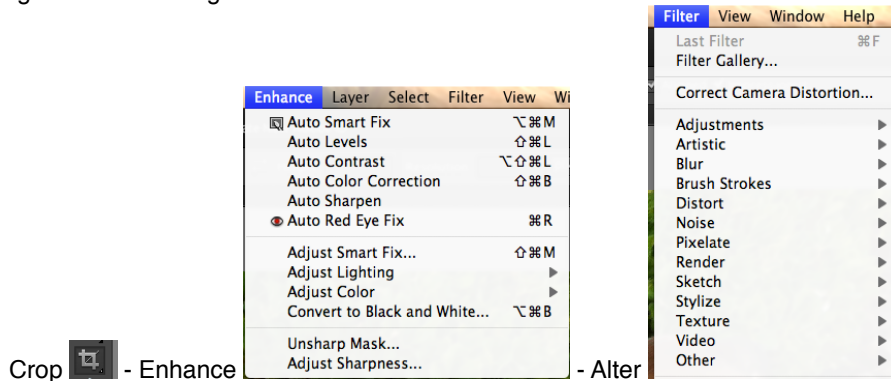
Enhance Layer Select Filter View Wi

Auto Smart Fix ⌥⌘M
Auto Levels ⇧⌘L
Auto Contrast ⌥⇧⌘L
Auto Color Correction ⇧⌘B
Auto Sharpen
Auto Red Eye Fix ⌘R

Adjust Smart Fix... ⇧⌘M
Adjust Lighting
Adjust Color
Convert to Black and White... ⌥⌘B

Unsharp Mask...
Adjust Sharpness...

Filter View Window Help

Last Filter ⌘F
Filter Gallery...

Correct Camera Distortion...

Adjustments
Artistic
Blur
Brush Strokes
Distort
Noise
Pixelate
Render
Sketch
Stylize
Texture
Video
Other

Crop - Enhance - Alter